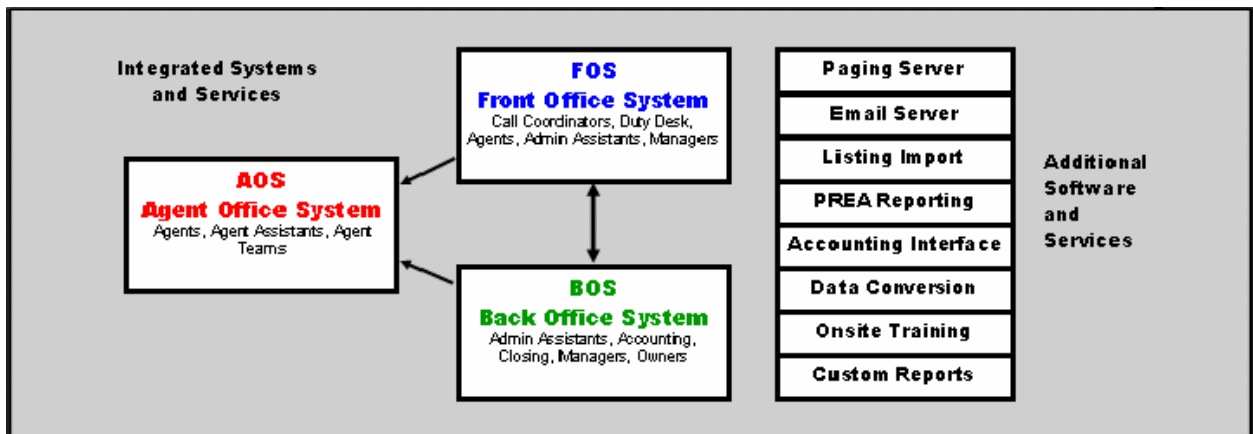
Integrated Systems and Services

FOS
Front Office System
Call Coordinators, Duty Desk, Agents, Admin Assistants, Managers

AOS
Agent Office System
Agents, Agent Assistants, Agent Teams

BOS
Back Office System
Admin Assistants, Accounting, Closing, Managers, Owners

Paging Server
Email Server
Listing Import
PREA Reporting
Accounting Interface
Data Conversion
Onsite Training
Custom Reports

Additional Software and Services